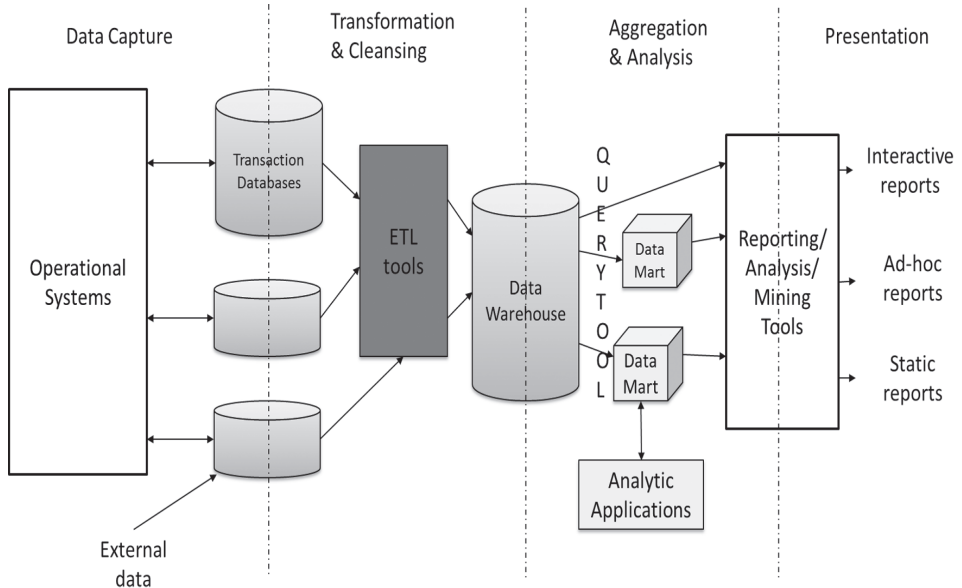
Data Capture

Transformation & Cleansing

Aggregation & Analysis

Presentation

Operational Systems

Transaction Databases

ETL tools

Data Warehouse

Q
U
E
R
Y
T
O
O
L

Data Mart

Data Mart

Analytic Applications

Reporting/ Analysis/ Mining Tools

Interactive reports

Ad-hoc reports

Static reports

External data